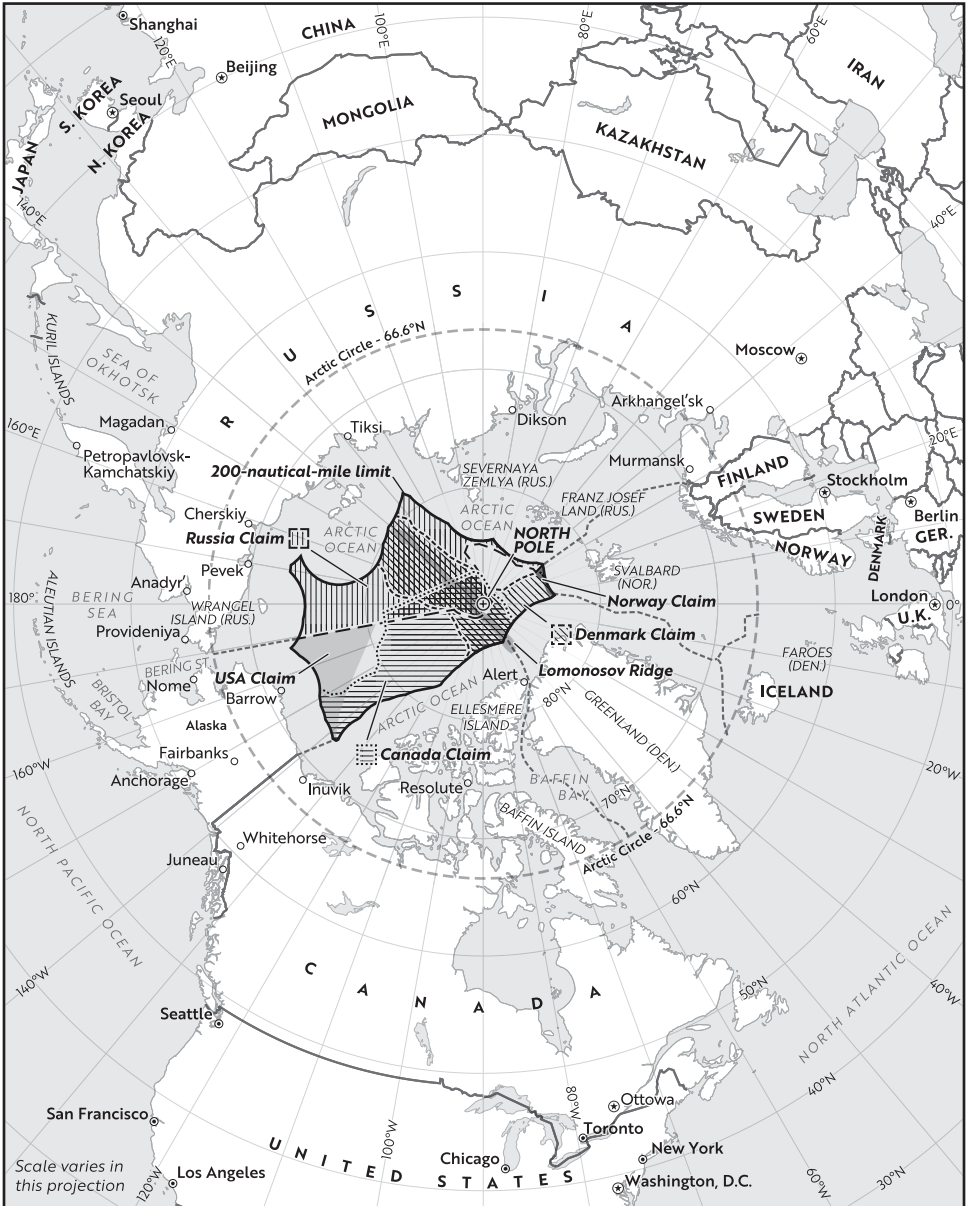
Shanghai
CHINA
100°E
80°E
60°E
IRAN
120°E
Beijing
S. KOREA
Seoul
N. KOREA
JAPAN
MONGOLIA
KAZAKHSTAN
140°E
40°E
R U S S I A
Arctic Circle - 66.6°N
KURIL ISLANDS
SEA OF OKHOTSK
Moscow
Magadan
Tiksi
Dikson
Arkhangel'sk
160°E
Petropavlovsk-Kamchatskiy
20°E
200-nautical-mile limit
SEVERNAYA ZEMLYA (RUS.)
Murmansk
FINLAND
FRANZ JOSEF LAND (RUS.)
Stockholm
Cherskiy
ARCTIC OCEAN
ARCTIC OCEAN
NORTH POLE
SWEDEN
Berlin
Russia Claim
DENMARK
GER.
NORWAY
ALEUTIAN ISLANDS
Anadyr
Pevek
SVALBARD (NOR.)
BERING SEA
180°
WRANGEL ISLAND (RUS.)
Norway Claim
London
0°
Provideniya
Denmark Claim
U.K.
BERING ST.
USA Claim
Lomonosov Ridge
FAROES (DEN.)
Nome
Barrow
ARCTIC OCEAN
Alert
80°N
GREENLAND (DEN.)
ICELAND
BRISTOL BAY
Alaska
ELLESMERE ISLAND
Fairbanks
Canada Claim
160°W
Anchorage
20°W
Inuvik
Resolute
BAFFIN BAY
70°N
NORTH PACIFIC OCEAN
Whitehorse
BAFFIN ISLAND
Arctic Circle - 66.6°N
Juneau
60°N
NORTH ATLANTIC OCEAN
140°W
C A N A D A
50°N
40°W
Seattle
40°N
Ottowa
San Francisco
100°W
80°W
Toronto
U N I T E D S T A T E S
New York
Chicago
Scale varies in this projection
120°W
Los Angeles
Washington, D.C.
60°W
30°N